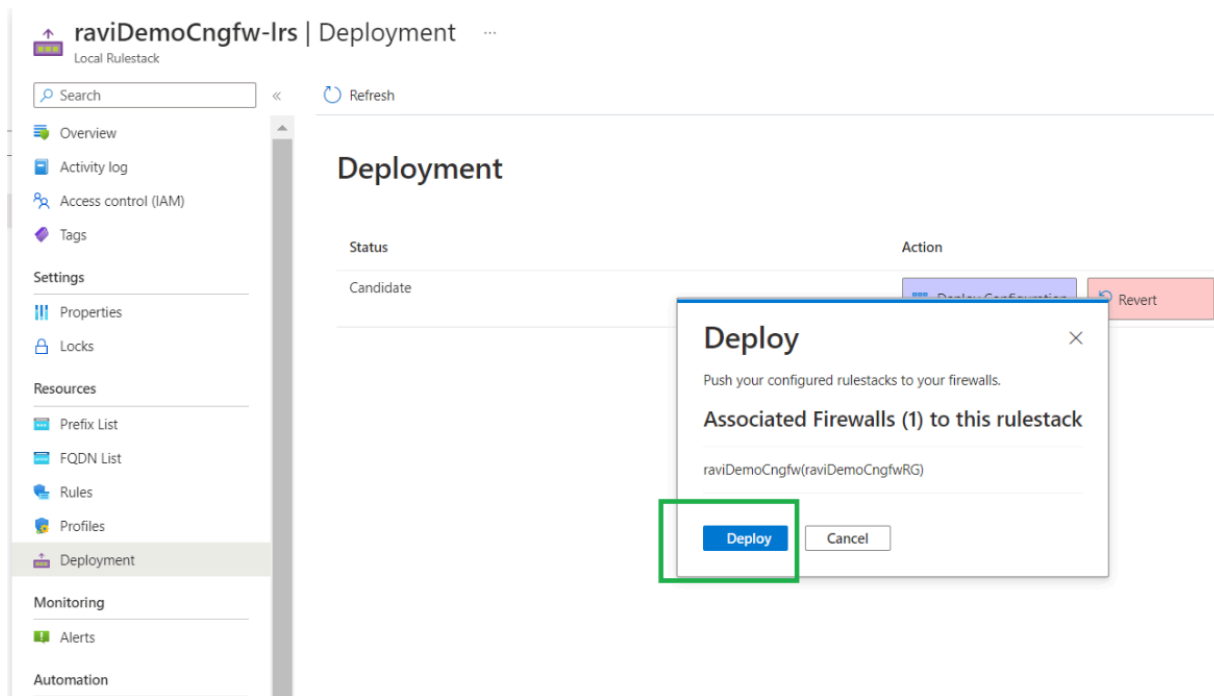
raviDemoCngfw-lrs | Deployment ...
Local Rulestack

Search «
Overview
Activity log
Access control (IAM)
Tags
Settings
Properties
Locks
Resources
Prefix List
FQDN List
Rules
Profiles
Deployment
Monitoring
Alerts
Automation

Refresh

Deployment

| Status | Action |
|---|---|
| Candidate | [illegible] Revert |

Deploy ×
Push your configured rulestacks to your firewalls.
Associated Firewalls (1) to this rulestack
raviDemoCngfw(raviDemoCngfwRG)
Deploy Cancel